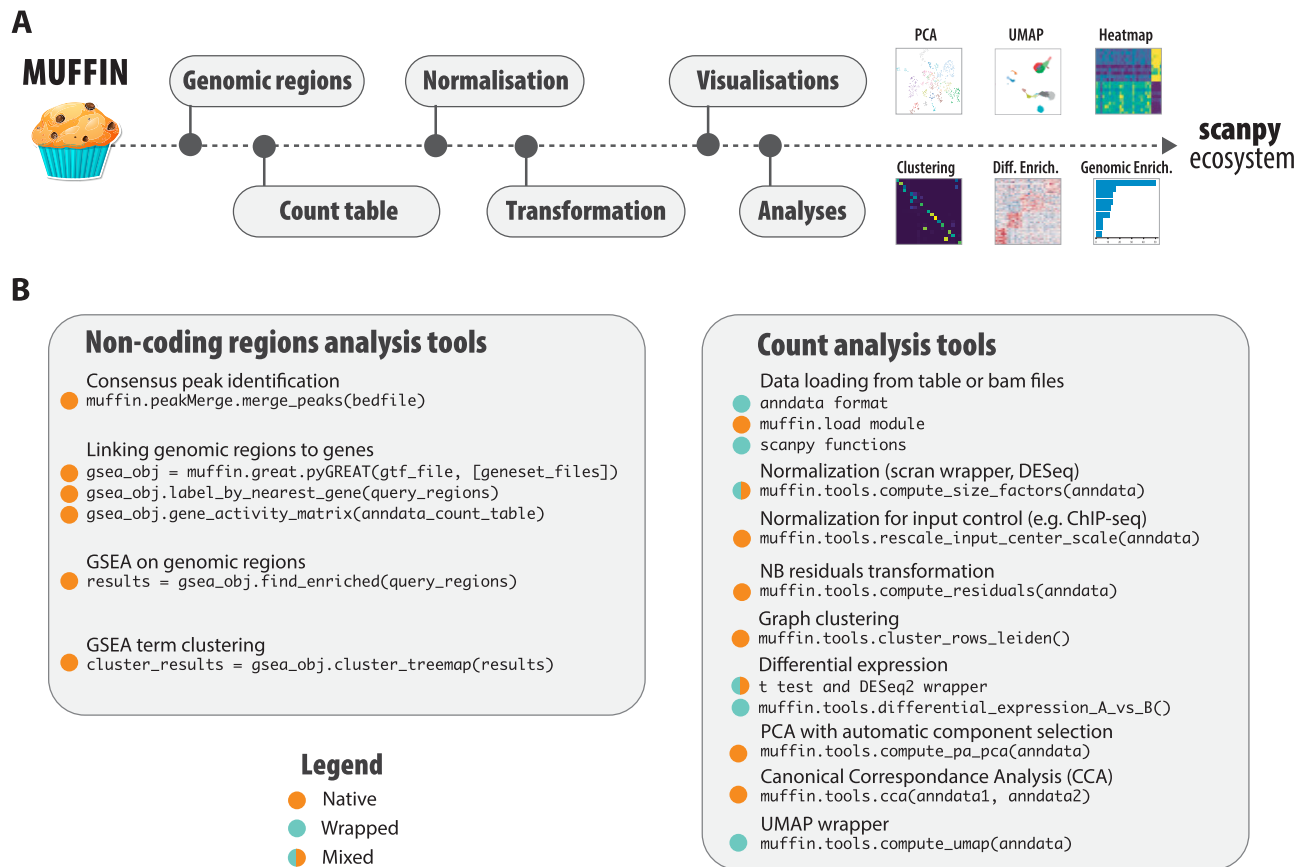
A

MUFFIN

Genomic regions

Normalisation

Visualisations

PCA

UMAP

Heatmap

Count table

Transformation

Analyses

Clustering

Diff. Enrich.

Genomic Enrich.

scanpy ecosystem

B

Non-coding regions analysis tools

Consensus peak identification
muffin.peakMerge.merge_peaks(bedfile)

Linking genomic regions to genes
gsea_obj = muffin.great.pyGREAT(gtf_file, [geneset_files])
gsea_obj.label_by_nearest_gene(query_regions)
gsea_obj.gene_activity_matrix(anndata_count_table)

GSEA on genomic regions
results = gsea_obj.find_enriched(query_regions)

GSEA term clustering
cluster_results = gsea_obj.cluster_treemap(results)

Legend
Native
Wrapped
Mixed

Count analysis tools

Data loading from table or bam files
anndata format
muffin.load module
scanpy functions

Normalization (scran wrapper, DESeq)
muffin.tools.compute_size_factors(anndata)

Normalization for input control (e.g. ChIP-seq)
muffin.tools.rescale_input_center_scale(anndata)

NB residuals transformation
muffin.tools.compute_residuals(anndata)

Graph clustering
muffin.tools.cluster_rows_leiden()

Differential expression
t test and DESeq2 wrapper
muffin.tools.differential_expression_A_vs_B()

PCA with automatic component selection
muffin.tools.compute_pa_pca(anndata)

Canonical Correspondance Analysis (CCA)
muffin.tools.cca(anndata1, anndata2)

UMAP wrapper
muffin.tools.compute_umap(anndata)